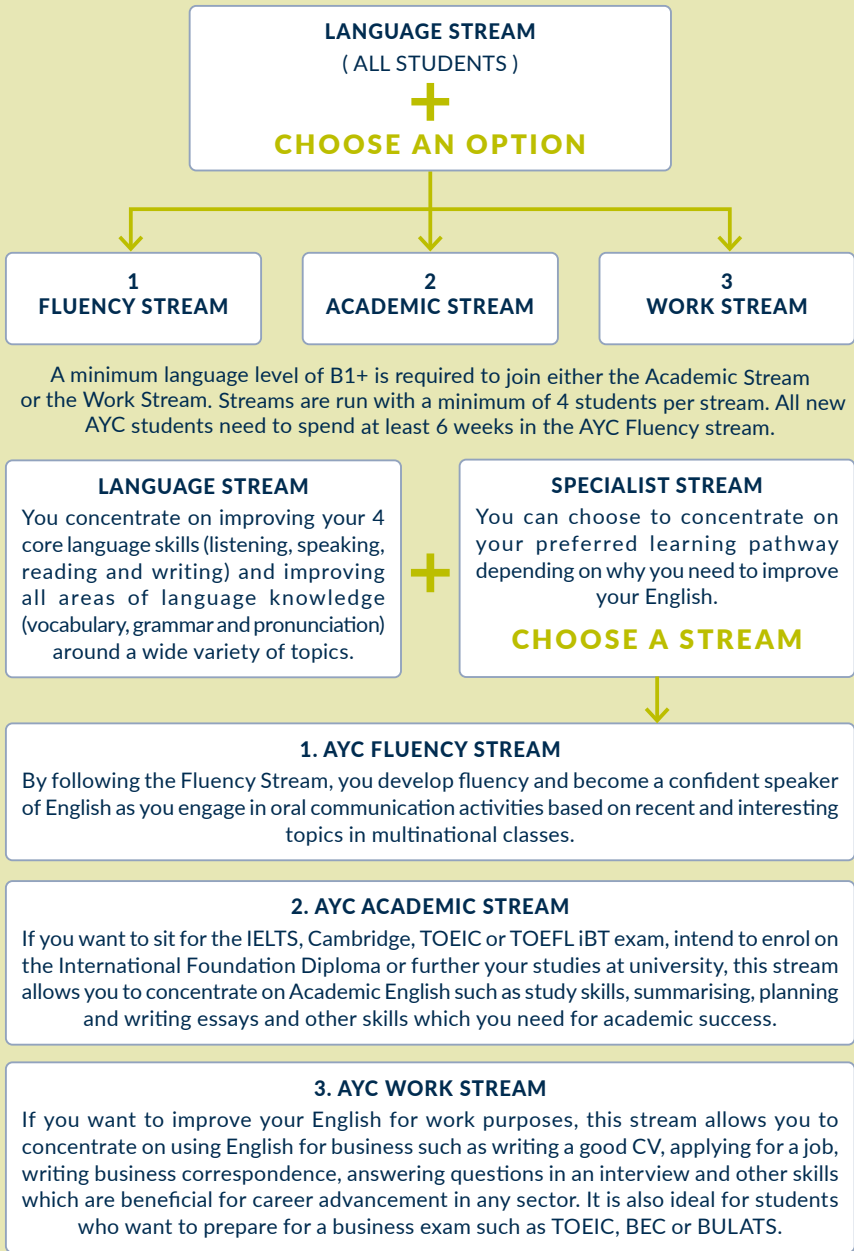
LANGUAGE STREAM
( ALL STUDENTS )
+
CHOOSE AN OPTION

1
FLUENCY STREAM

2
ACADEMIC STREAM

3
WORK STREAM

A minimum language level of B1+ is required to join either the Academic Stream or the Work Stream. Streams are run with a minimum of 4 students per stream. All new AYC students need to spend at least 6 weeks in the AYC Fluency stream.

LANGUAGE STREAM
You concentrate on improving your 4 core language skills (listening, speaking, reading and writing) and improving all areas of language knowledge (vocabulary, grammar and pronunciation) around a wide variety of topics.

+

SPECIALIST STREAM
You can choose to concentrate on your preferred learning pathway depending on why you need to improve your English.
CHOOSE A STREAM

1. AYC FLUENCY STREAM
By following the Fluency Stream, you develop fluency and become a confident speaker of English as you engage in oral communication activities based on recent and interesting topics in multinational classes.

2. AYC ACADEMIC STREAM
If you want to sit for the IELTS, Cambridge, TOEIC or TOEFL iBT exam, intend to enrol on the International Foundation Diploma or further your studies at university, this stream allows you to concentrate on Academic English such as study skills, summarising, planning and writing essays and other skills which you need for academic success.

3. AYC WORK STREAM
If you want to improve your English for work purposes, this stream allows you to concentrate on using English for business such as writing a good CV, applying for a job, writing business correspondence, answering questions in an interview and other skills which are beneficial for career advancement in any sector. It is also ideal for students who want to prepare for a business exam such as TOEIC, BEC or BULATS.